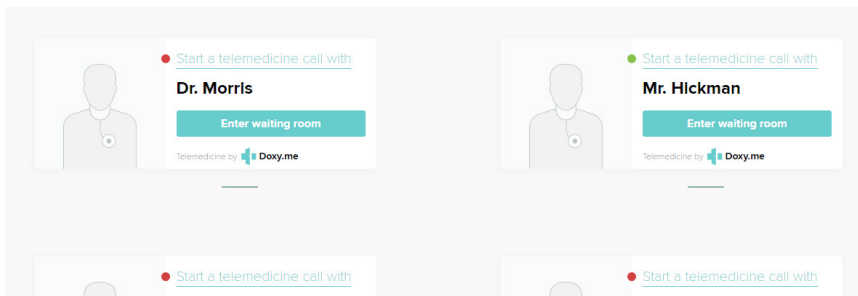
Start a telemedicine call with

Dr. Morris

Enter waiting room

Telemedicine by Doxy.me

Start a telemedicine call with

Mr. Hickman

Enter waiting room

Telemedicine by Doxy.me

Start a telemedicine call with

Start a telemedicine call with